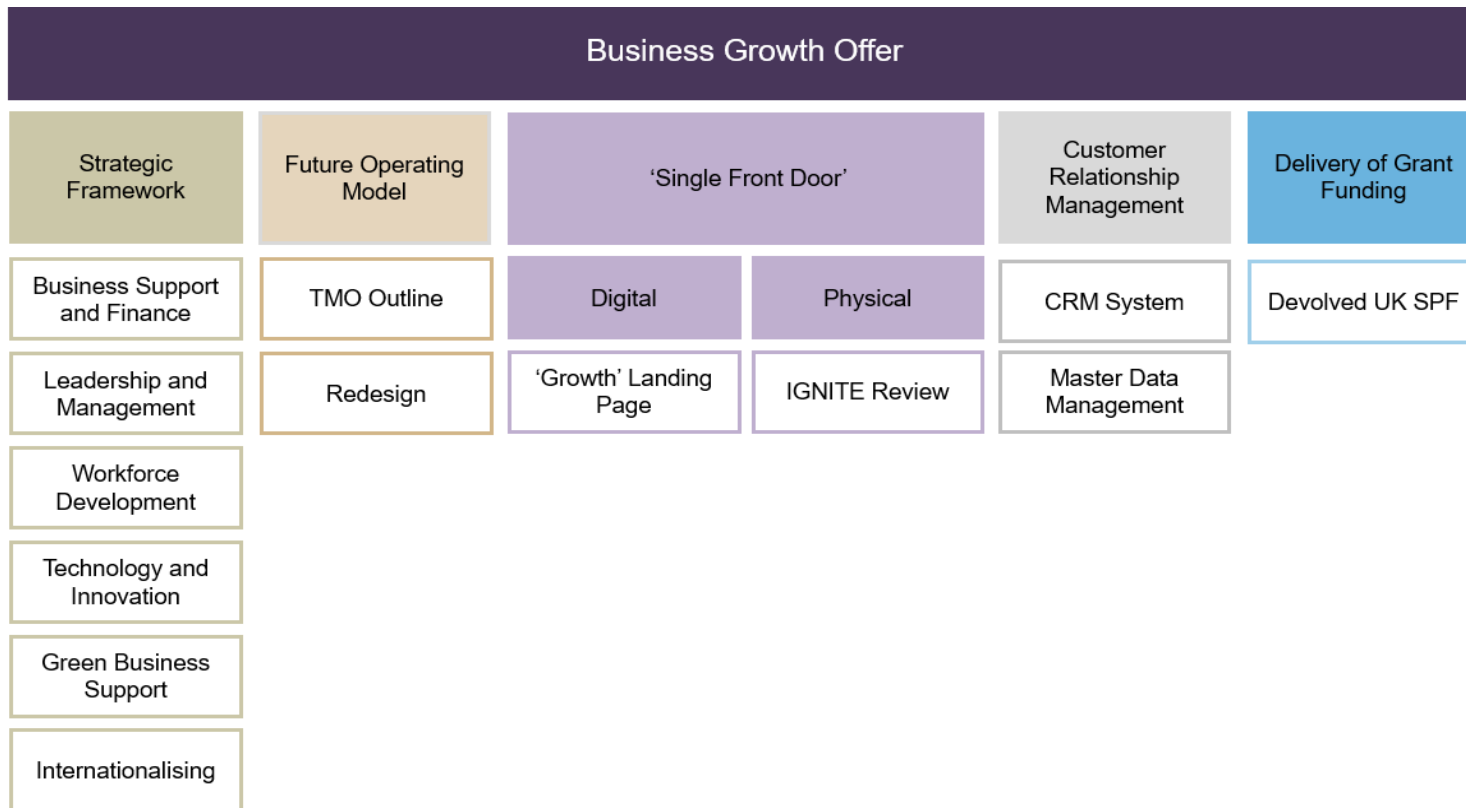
Business Growth Offer

Strategic Framework

Business Support and Finance

Leadership and Management

Workforce Development

Technology and Innovation

Green Business Support

Internationalising

Future Operating Model

TMO Outline

Redesign

'Single Front Door'

Digital

'Growth' Landing Page

Physical

IGNITE Review

Customer Relationship Management

CRM System

Master Data Management

Delivery of Grant Funding

Devolved UK SPF